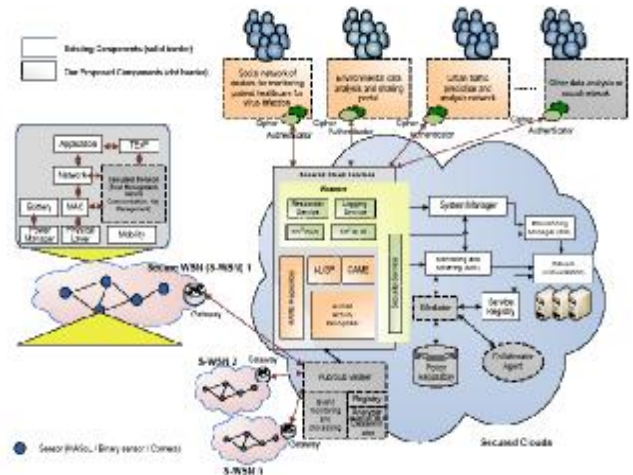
Existing Components (solid border)

The Proposed Components (dotted border)

Social network of doctors for monitoring patient healthcare for virus infection

Environmental data analysis and sharing portal

Urban traffic prediction and analysis network

Other data analysis or social network

Cipher Authenticator

Cipher Authenticator

Cipher Authenticator

Cipher Authenticator

Application

TESP

Network

Simulated Network Trust Management (WSN Communication, Key Management)

Battery

MAC

Power Manager

Physical Layer

Mobility

Secured WSN (S-WSN) 1

Gateway

S-WSN 2

Gateway

Gateway

S-WSN 3

Sensor (WASc / Binary sensor / Camera)

Secured Cloud Interface

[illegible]

Resources Discovery

Logging Service

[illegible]

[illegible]

AUSP

CAME

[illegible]

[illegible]

Security Service

System Manager

Monitoring Manager

Scheduling and Allocating Agent

Resource Virtualization

Simulator

Service Registry

Power Regulation

Collaborative Agent

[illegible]

Registry

Secured Clouds